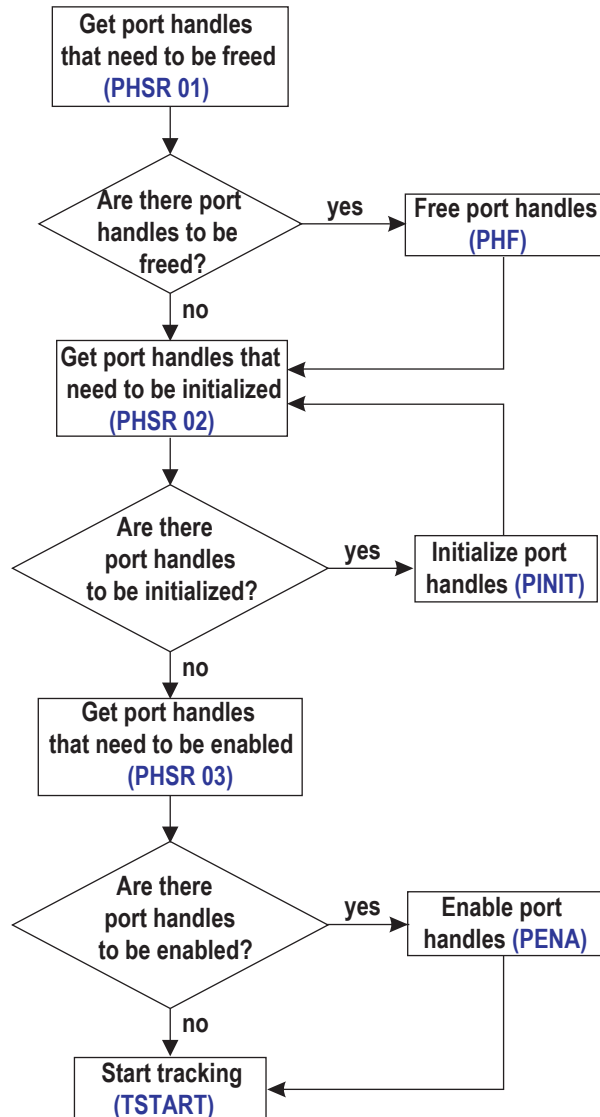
Get port handles that need to be freed (PHSR 01)

Are there port handles to be freed?

yes

Free port handles (PHF)

no

Get port handles that need to be initialized (PHSR 02)

Are there port handles to be initialized?

yes

Initialize port handles (PINIT)

no

Get port handles that need to be enabled (PHSR 03)

Are there port handles to be enabled?

yes

Enable port handles (PENA)

no

Start tracking (TSTART)